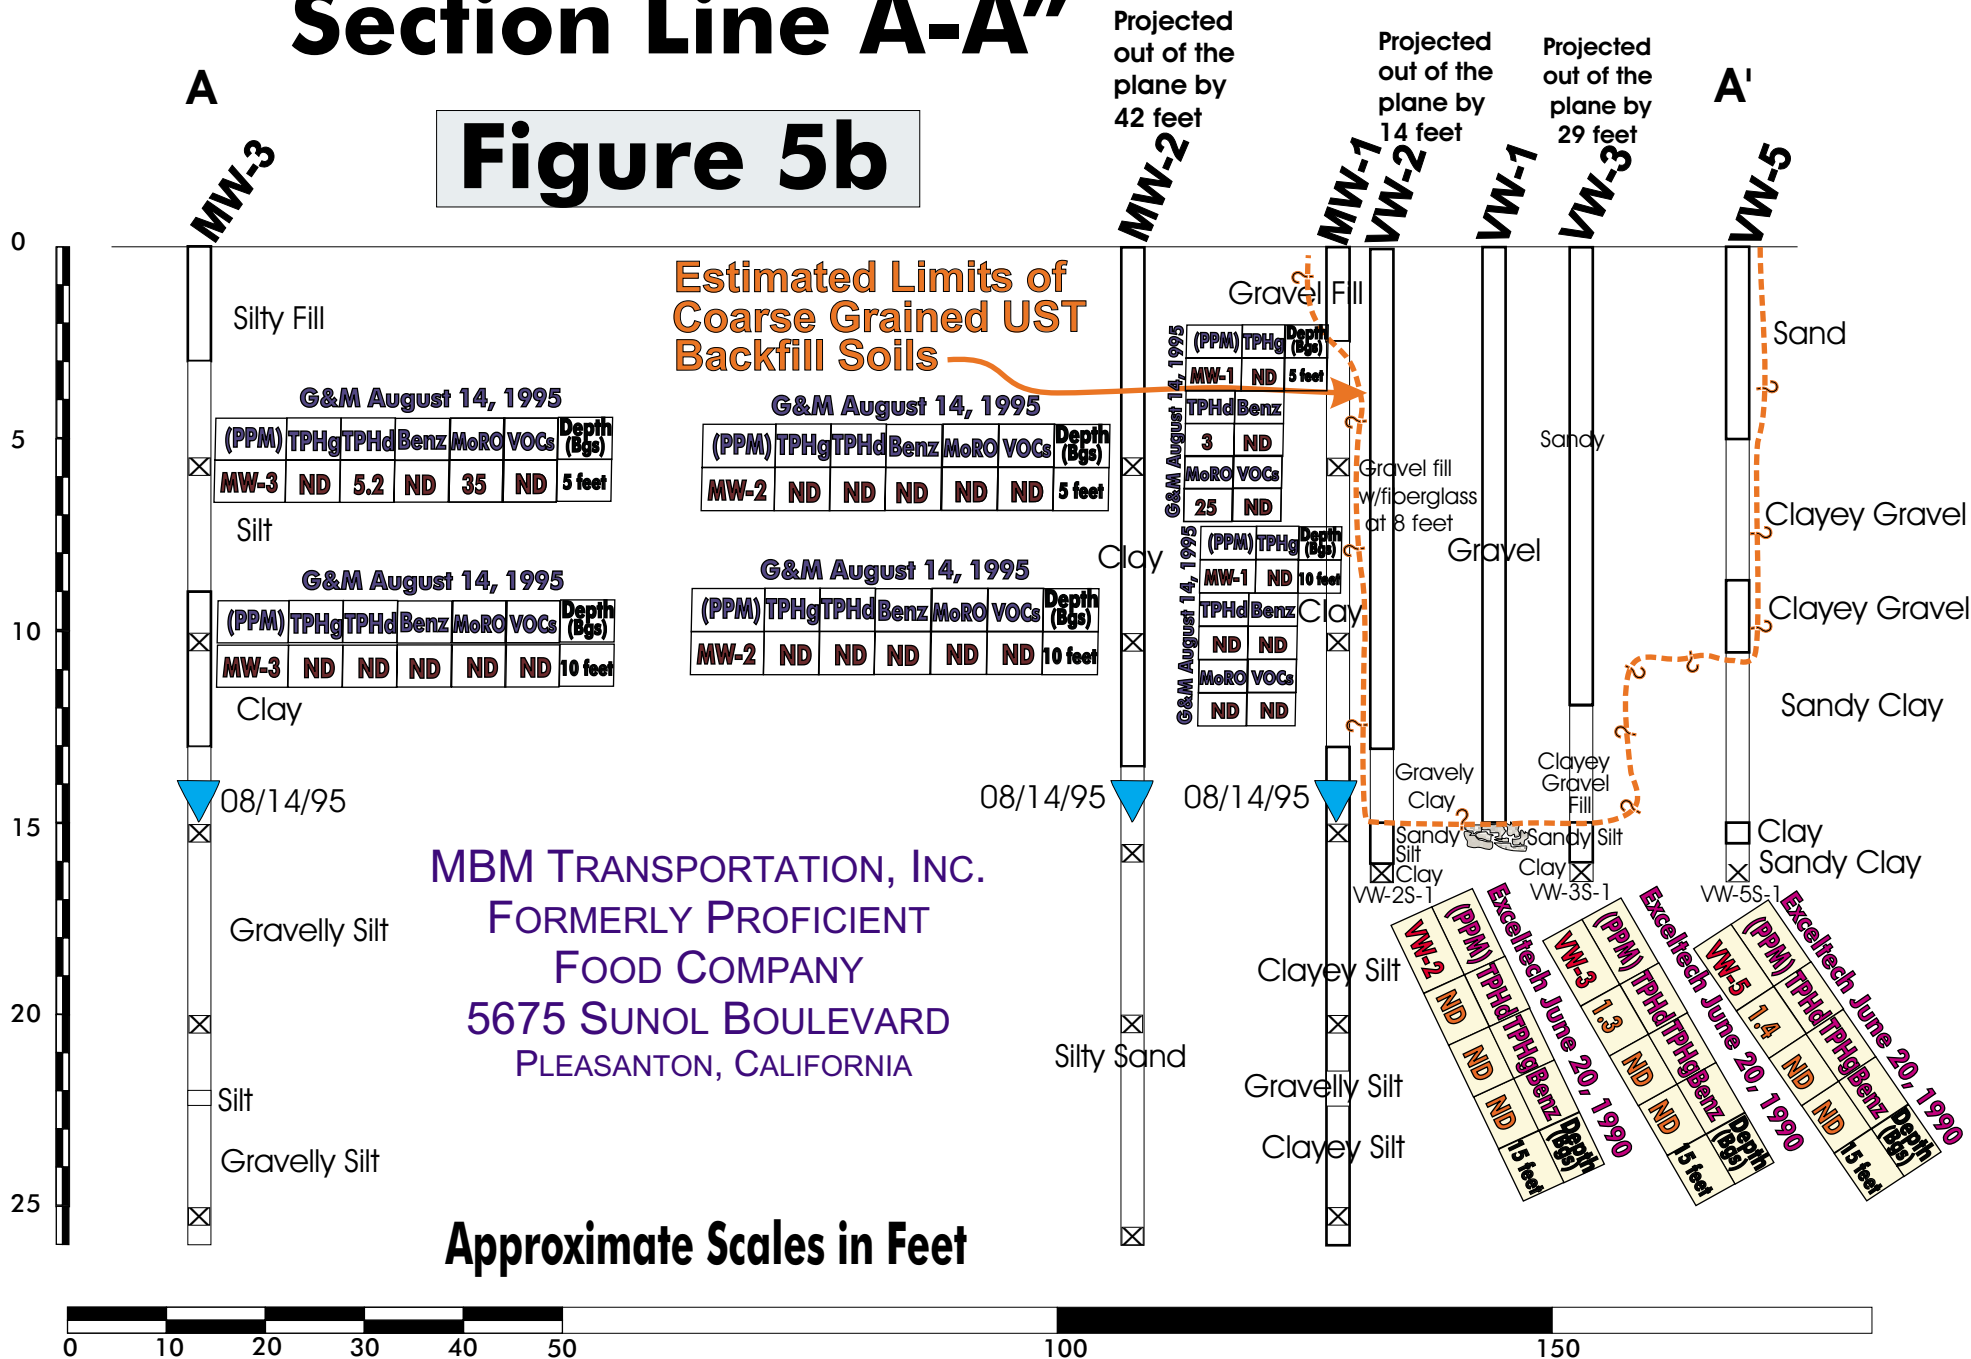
Section Line A-A"

A

Figure 5b

Projected out of the plane by 42 feet

Projected out of the plane by 14 feet

Projected out of the plane by 29 feet

A'

MW-3

MW-2

MW-1

VW-2

VW-1

VW-3

VW-5

0
5
10
15
20
25

Silty Fill

Estimated Limits of Coarse Grained UST Backfill Soils

Gravel Fill

Sand

G&M August 14, 1995

| (PPM) | TPHg | TPHd | Benz | MoRO | VOCs | Depth (Bgs) |
|---|---|---|---|---|---|---|
| MW-3 | ND | 5.2 | ND | 35 | ND | 5 feet |

G&M August 14, 1995

| (PPM) | TPHg | TPHd | Benz | MoRO | VOCs | Depth (Bgs) |
|---|---|---|---|---|---|---|
| MW-2 | ND | ND | ND | ND | ND | 5 feet |

G&M August 14, 1995

| (PPM) | TPHg | Depth (Bgs) |
|---|---|---|
| MW-1 | ND | 5 feet |
| TPHd | Benz | |
| 3 | ND | |
| MoRO | VOCs | |
| 25 | ND | |

Sandy

Gravel fill w/fiberglass at 8 feet

Clayey Gravel

Silt

Gravel

Clay

G&M August 14, 1995

| (PPM) | TPHg | TPHd | Benz | MoRO | VOCs | Depth (Bgs) |
|---|---|---|---|---|---|---|
| MW-3 | ND | ND | ND | ND | ND | 10 feet |

G&M August 14, 1995

| (PPM) | TPHg | TPHd | Benz | MoRO | VOCs | Depth (Bgs) |
|---|---|---|---|---|---|---|
| MW-2 | ND | ND | ND | ND | ND | 10 feet |

G&M August 14, 1995

| (PPM) | TPHg | Depth (Bgs) |
|---|---|---|
| MW-1 | ND | 10 feet |
| TPHd | Benz | |
| ND | ND | |
| MoRO | VOCs | |
| ND | ND | |

Clay

Clayey Gravel

Clay

Sandy Clay

Gravelly Clay

Clayey Gravel Fill

08/14/95

08/14/95

08/14/95

Sandy Silt

Sandy Silt

Clay

Clay

Clay

Sandy Clay

VW-2S-1

VW-3S-1

VW-5S-1

MBM Transportation, Inc.
Formerly Proficient Food Company
5675 Sunol Boulevard
Pleasanton, California

Gravelly Silt

Exceltech June 20, 1990

| (PPM) | TPHd | TPHg | Benz | Depth (Bgs) |
|---|---|---|---|---|
| VW-2 | ND | ND | ND | 15 feet |

Exceltech June 20, 1990

| (PPM) | TPHd | TPHg | Benz | Depth (Bgs) |
|---|---|---|---|---|
| VW-3 | 1.3 | ND | ND | 15 feet |

Exceltech June 20, 1990

| (PPM) | TPHd | TPHg | Benz | Depth (Bgs) |
|---|---|---|---|---|
| VW-5 | 1.4 | ND | ND | 15 feet |

Clayey Silt

Silty Sand

Silt

Gravelly Silt

Gravelly Silt

Clayey Silt

Approximate Scales in Feet

0 10 20 30 40 50 100 150